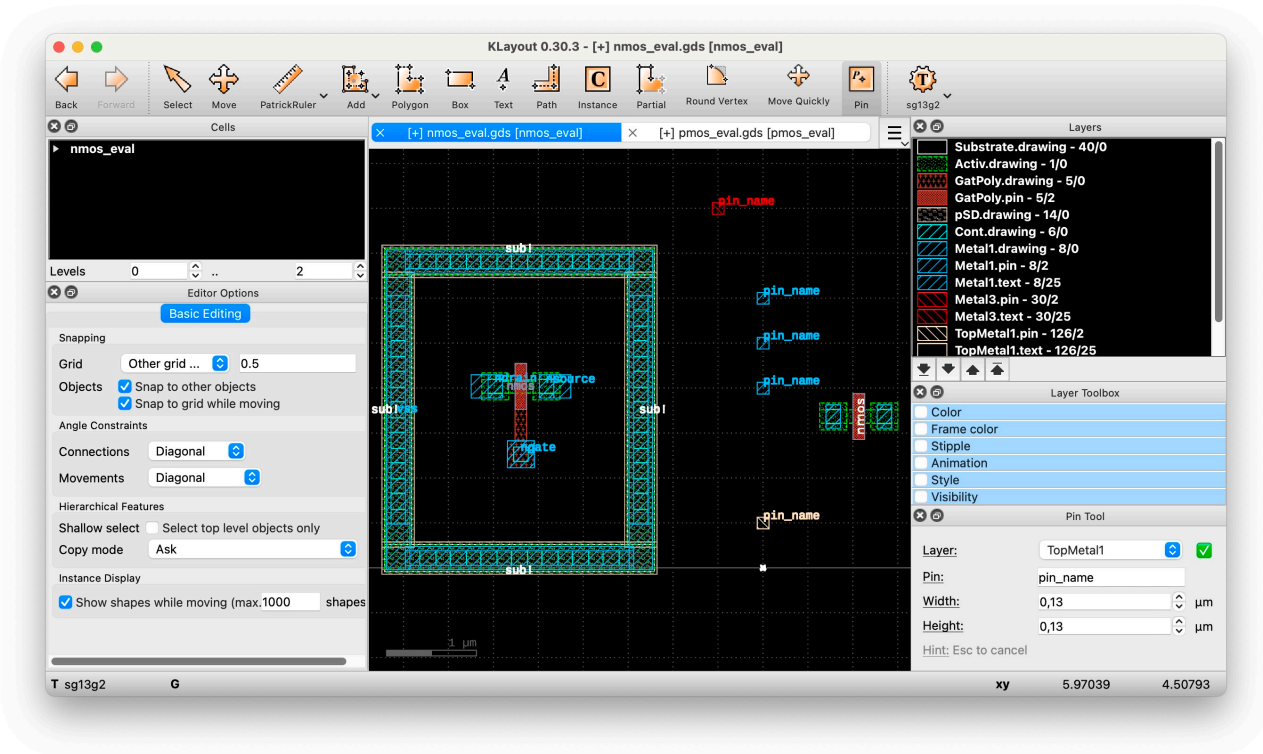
KLayout 0.30.3 - [+] nmos_eval.gds [nmos_eval]

Back Forward Select Move PatrickRuler Add Polygon Box Text Path Instance Partial Round Vertex Move Quickly Pin sg13g2

Cells
nmos_eval
Levels 0 .. 2

Editor Options
Basic Editing
Snapping
Grid Other grid ... 0.5
Objects Snap to other objects
Snap to grid while moving
Angle Constraints
Connections Diagonal
Movements Diagonal
Hierarchical Features
Shallow select Select top level objects only
Copy mode Ask
Instance Display
Show shapes while moving (max. 1000 shapes

[+] nmos_eval.gds [nmos_eval]
[+] pmos_eval.gds [pmos_eval]

pin_name
sub!
pin_name
pin_name
pin_name
source
nmos
sub! sub!
gate
nmos
pin_name
sub!
1 µm

Layers
Substrate.drawing - 40/0
Activ.drawing - 1/0
GatPoly.drawing - 5/0
GatPoly.pin - 5/2
pSD.drawing - 14/0
Cont.drawing - 6/0
Metal1.drawing - 8/0
Metal1.pin - 8/2
Metal1.text - 8/25
Metal3.pin - 30/2
Metal3.text - 30/25
TopMetal1.pin - 126/2
TopMetal1.text - 126/25

Layer Toolbox
Color
Frame color
Stipple
Animation
Style
Visibility

Pin Tool
Layer: TopMetal1
Pin: pin_name
Width: 0,13 µm
Height: 0,13 µm
Hint: Esc to cancel

T sg13g2 G xy 5.97039 4.50793